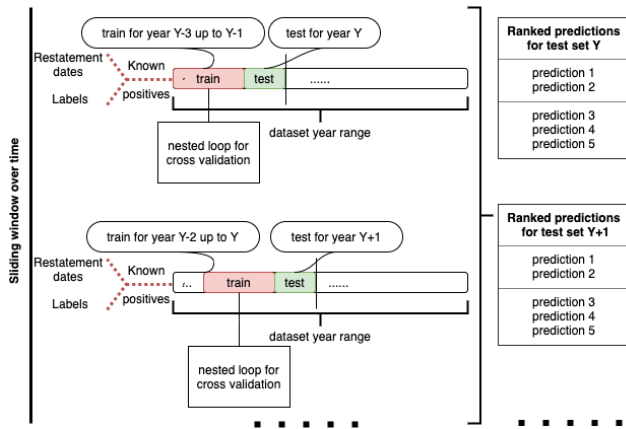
Sliding window over time

train for year Y-3 up to Y-1

test for year Y

Restatement dates

Labels

Known positives

train

test

......

dataset year range

nested loop for cross validation

train for year Y-2 up to Y

test for year Y+1

Restatement dates

Labels

Known positives

...

train

test

......

dataset year range

nested loop for cross validation

Ranked predictions for test set Y

prediction 1
prediction 2

prediction 3
prediction 4
prediction 5

Ranked predictions for test set Y+1

prediction 1
prediction 2

prediction 3
prediction 4
prediction 5